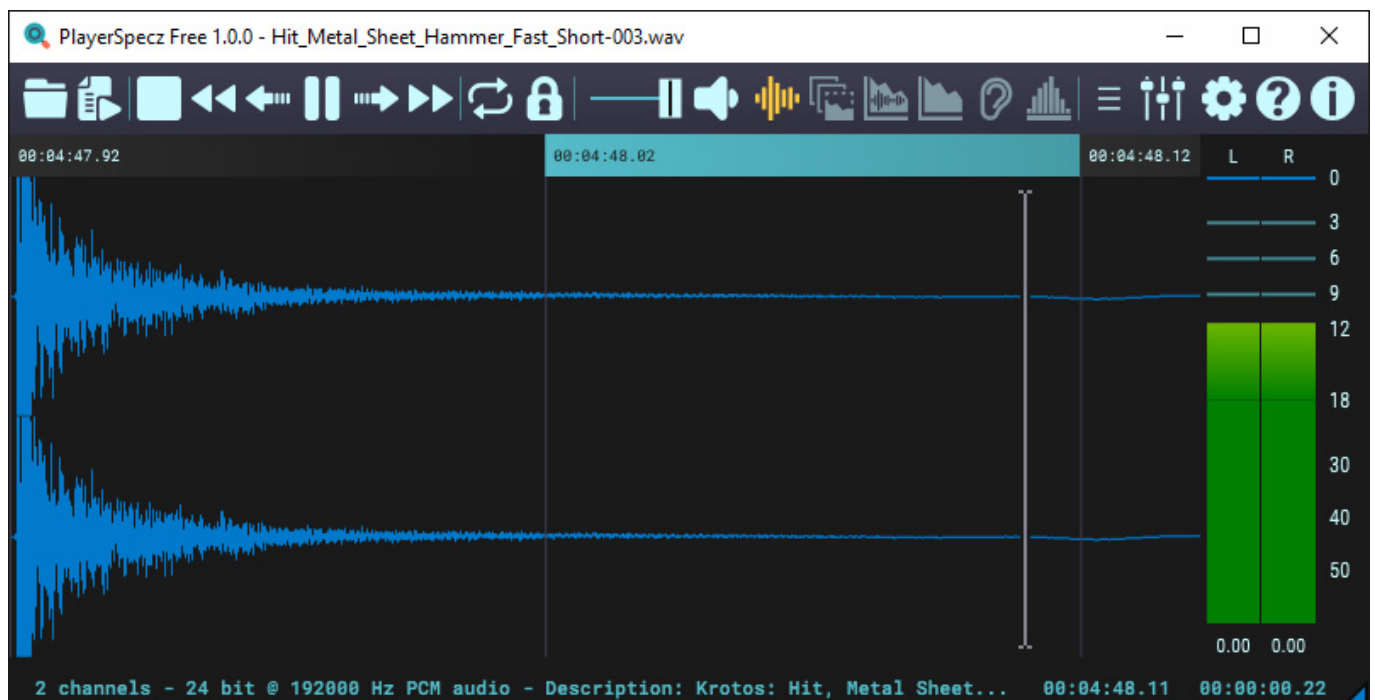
PlayerSpecz Free 1.0.0 - Hit_Metal_Sheet_Hammer_Fast_Short-003.wav

00:04:47.92 00:04:48.02 00:04:48.12

L R

0
3
6
9
12
18
30
40
50

0.00 0.00

2 channels - 24 bit @ 192000 Hz PCM audio - Description: Krotos: Hit, Metal Sheet... 00:04:48.11 00:00:00.22